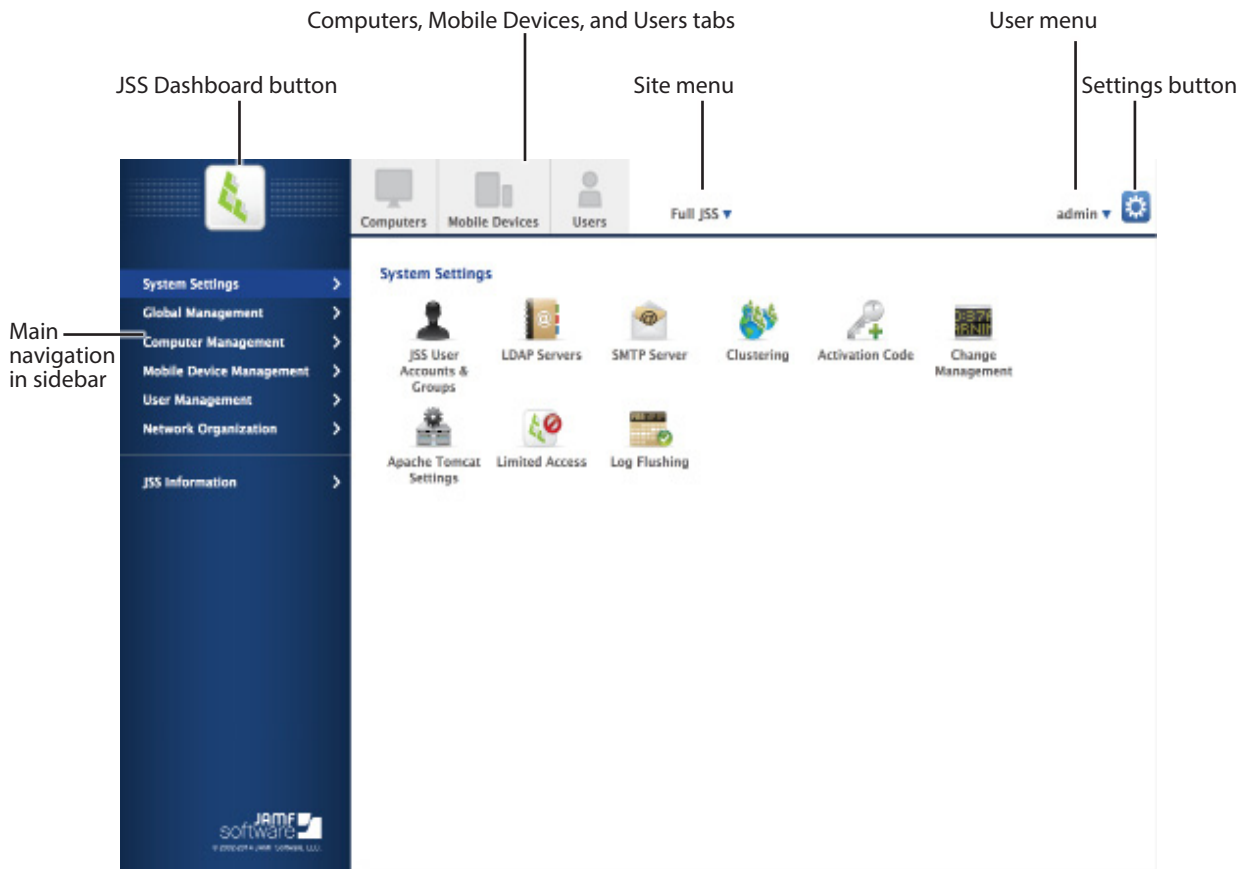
Computers, Mobile Devices, and Users tabs

User menu

JSS Dashboard button

Site menu

Settings button

Computers Mobile Devices Users

Full JSS ▾

admin ▾

System Settings

Global Management

Computer Management

Mobile Device Management

User Management

Network Organization

JSS Information

Main navigation in sidebar

System Settings

JSS User Accounts & Groups

LDAP Servers

SMTP Server

Clustering

Activation Code

Change Management

Apache Tomcat Settings

Limited Access

Log Flushing

JAMF software

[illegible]